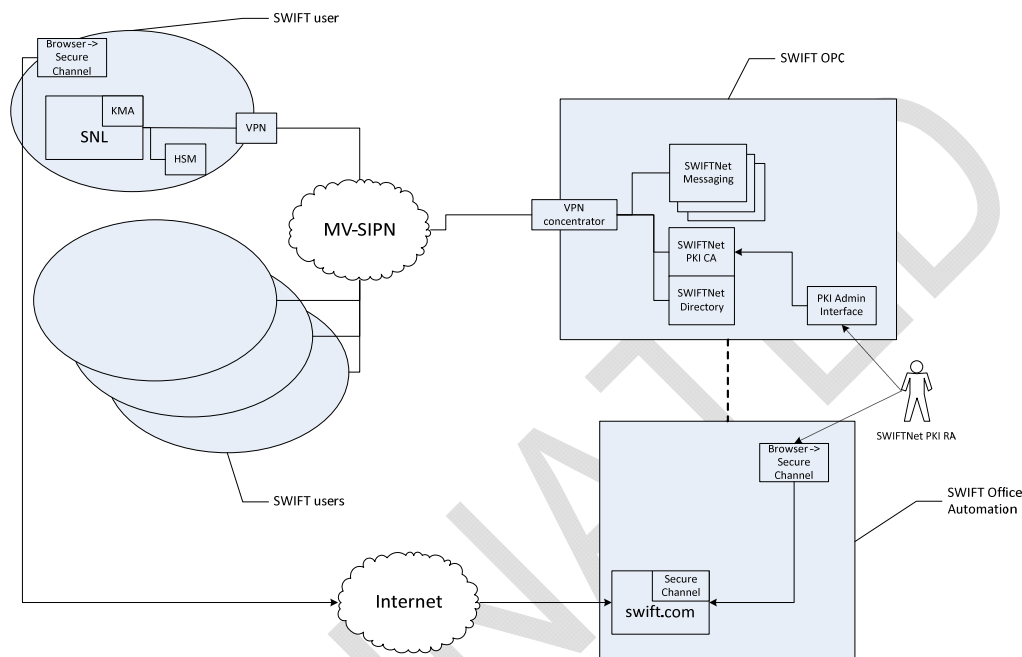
SWIFT user

Browser -> Secure Channel

KMA

SNL

HSM

VPN

SWIFT OPC

SWIFTNet Messaging

MV-SIPN

VPN concentrator

SWIFTNet PKI CA

SWIFTNet Directory

PKI Admin Interface

SWIFTNet PKI RA

Browser -> Secure Channel

SWIFT users

SWIFT Office Automation

Internet

Secure Channel

swift.com